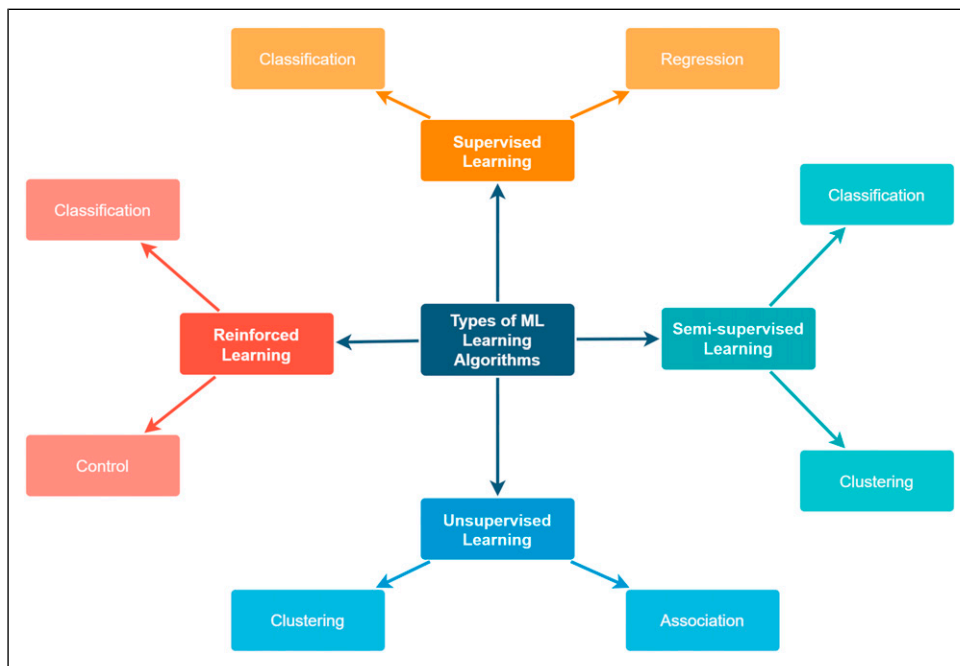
Classification

Regression

Supervised Learning

Classification

Classification

Reinforced Learning

Types of ML Learning Algorithms

Semi-supervised Learning

Control

Clustering

Unsupervised Learning

Clustering

Association